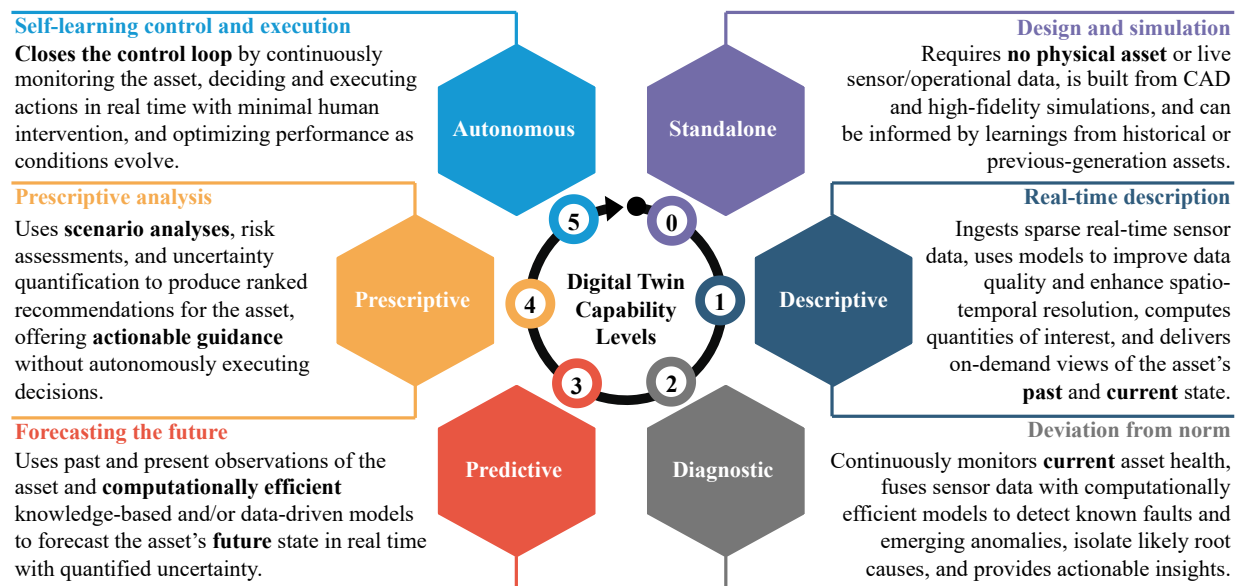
Self-learning control and execution
Closes the control loop by continuously monitoring the asset, deciding and executing actions in real time with minimal human intervention, and optimizing performance as conditions evolve.

Design and simulation
Requires no physical asset or live sensor/operational data, is built from CAD and high-fidelity simulations, and can be informed by learnings from historical or previous-generation assets.

Autonomous

Standalone

Prescriptive analysis
Uses scenario analyses, risk assessments, and uncertainty quantification to produce ranked recommendations for the asset, offering actionable guidance without autonomously executing decisions.

Real-time description
Ingests sparse real-time sensor data, uses models to improve data quality and enhance spatio-temporal resolution, computes quantities of interest, and delivers on-demand views of the asset's past and current state.

5

0

Prescriptive

4

Digital Twin Capability Levels

1

Descriptive

3

2

Forecasting the future
Uses past and present observations of the asset and computationally efficient knowledge-based and/or data-driven models to forecast the asset's future state in real time with quantified uncertainty.

Deviation from norm
Continuously monitors current asset health, fuses sensor data with computationally efficient models to detect known faults and emerging anomalies, isolate likely root causes, and provides actionable insights.

Predictive

Diagnostic